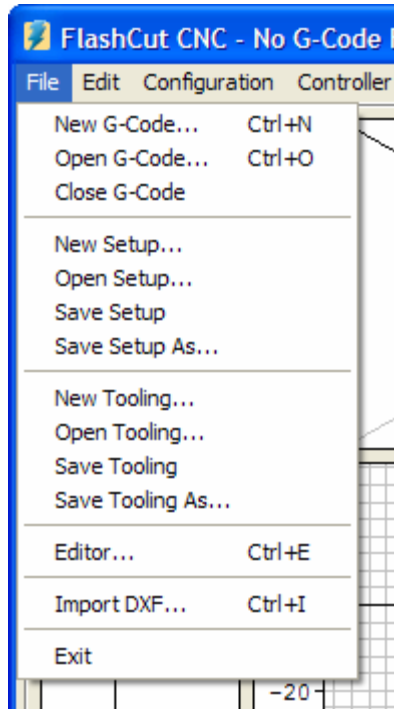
FlashCut CNC - No G-Code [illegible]

File Edit Configuration Controller

New G-Code... Ctrl+N
Open G-Code... Ctrl+O
Close G-Code

New Setup...
Open Setup...
Save Setup
Save Setup As...

New Tooling...
Open Tooling...
Save Tooling
Save Tooling As...

Editor... Ctrl+E

Import DXF... Ctrl+I

Exit

−20